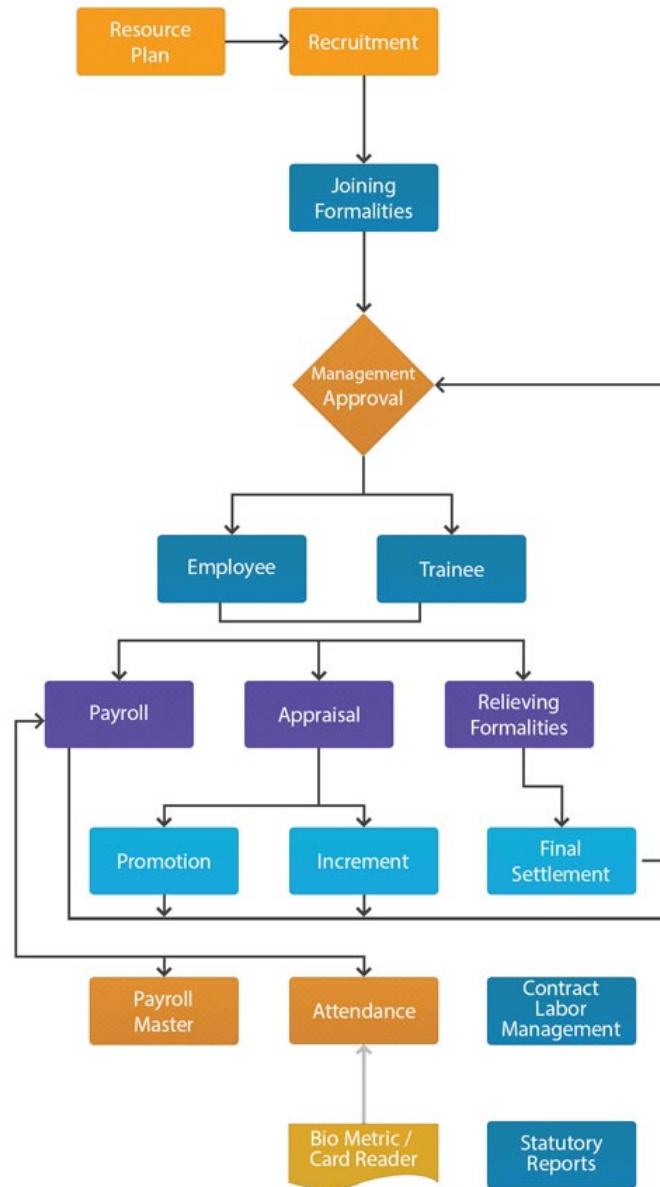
Resource Plan

Recruitment

Joining Formalities

Management Approval

Employee

Trainee

Payroll

Appraisal

Relieving Formalities

Promotion

Increment

Final Settlement

Payroll Master

Attendance

Contract Labor Management

Bio Metric / Card Reader

Statutory Reports